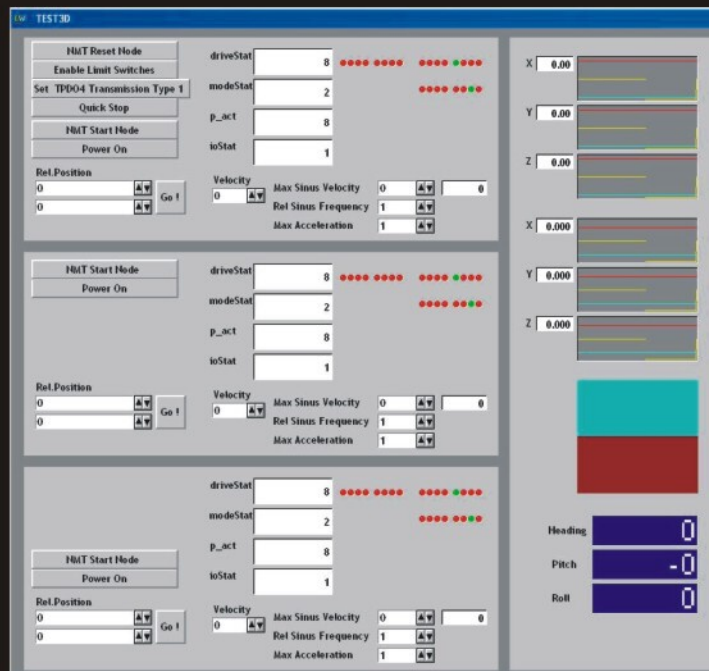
TEST3D

NMT Reset Node
Enable Limit Switches
Set TPDO4 Transmission Type 1
Quick Stop
NMT Start Node
Power On

driveStat 8
modeStat 2
p_act 8
ioStat 1

Rel.Position
0
0
Go !

Velocity
0

Max Sinus Velocity 0 0
Rel Sinus Frequency 1
Max Acceleration 1

NMT Start Node
Power On

driveStat 8
modeStat 2
p_act 8
ioStat 1

Rel.Position
0
0
Go !

Velocity
0

Max Sinus Velocity 0 0
Rel Sinus Frequency 1
Max Acceleration 1

driveStat 8
modeStat 2
p_act 8
ioStat 1

NMT Start Node
Power On

Rel.Position
0
0
Go !

Velocity
0

Max Sinus Velocity 0 0
Rel Sinus Frequency 1
Max Acceleration 1

X 0.00
Y 0.00
Z 0.00

X 0.000
Y 0.000
Z 0.000

Heading 0
Pitch -0
Roll 0